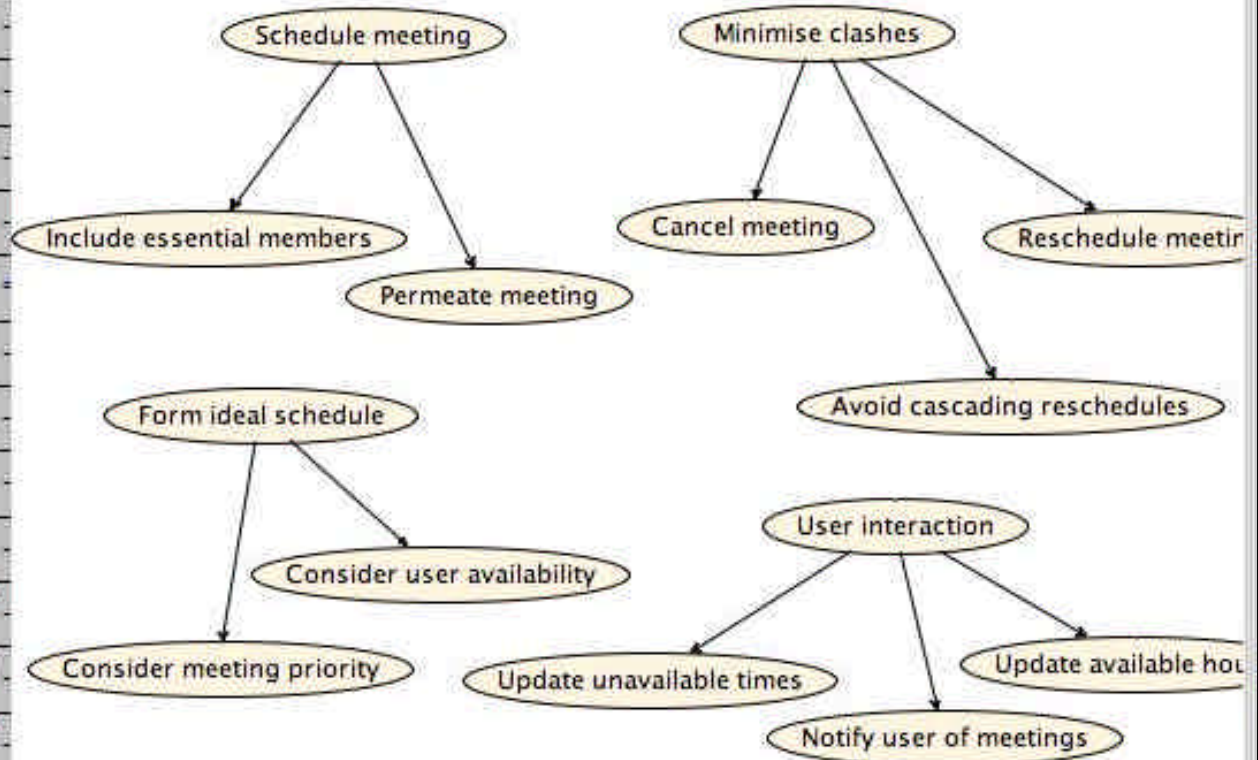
Schedule meeting

Include essential members

Permeate meeting

Minimise clashes

Cancel meeting

Reschedule meetir

Avoid cascading reschedules

Form ideal schedule

Consider user availability

Consider meeting priority

User interaction

Update unavailable times

Update available hou

Notify user of meetings